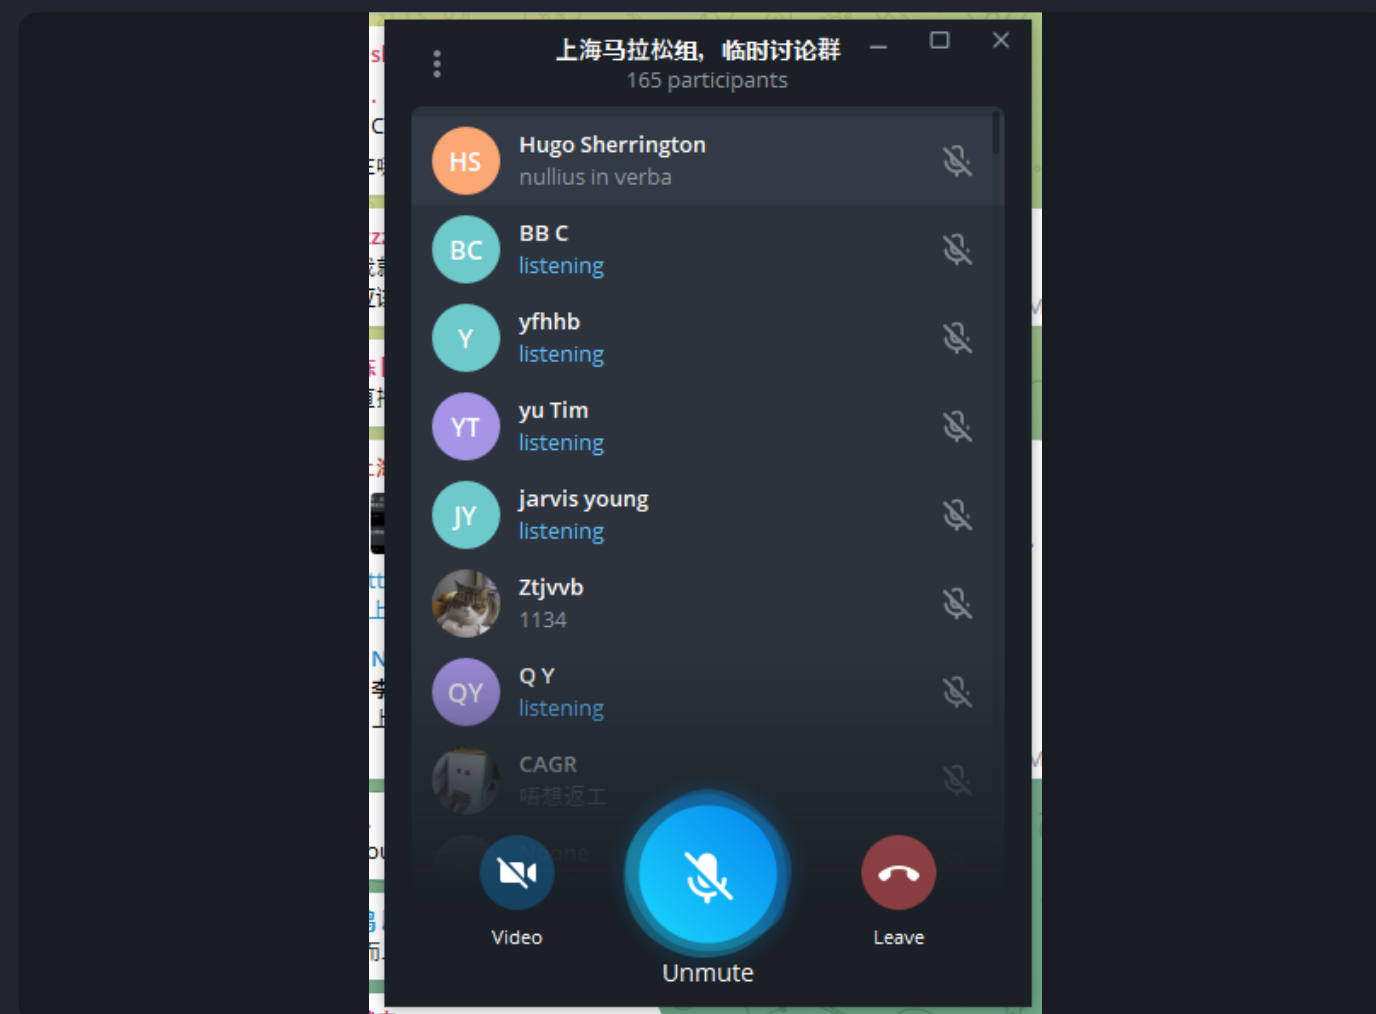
上海马拉松组，临时讨论群
165 participants

HS
Hugo Sherrington
nullius in verba

BC
BB C
listening

Y
yfhhb
listening

YT
yu Tim
listening

JY
jarvis young
listening

Ztjvvb
1134

QY
Q Y
listening

CAGR
唔想返工

Video

Unmute

Leave